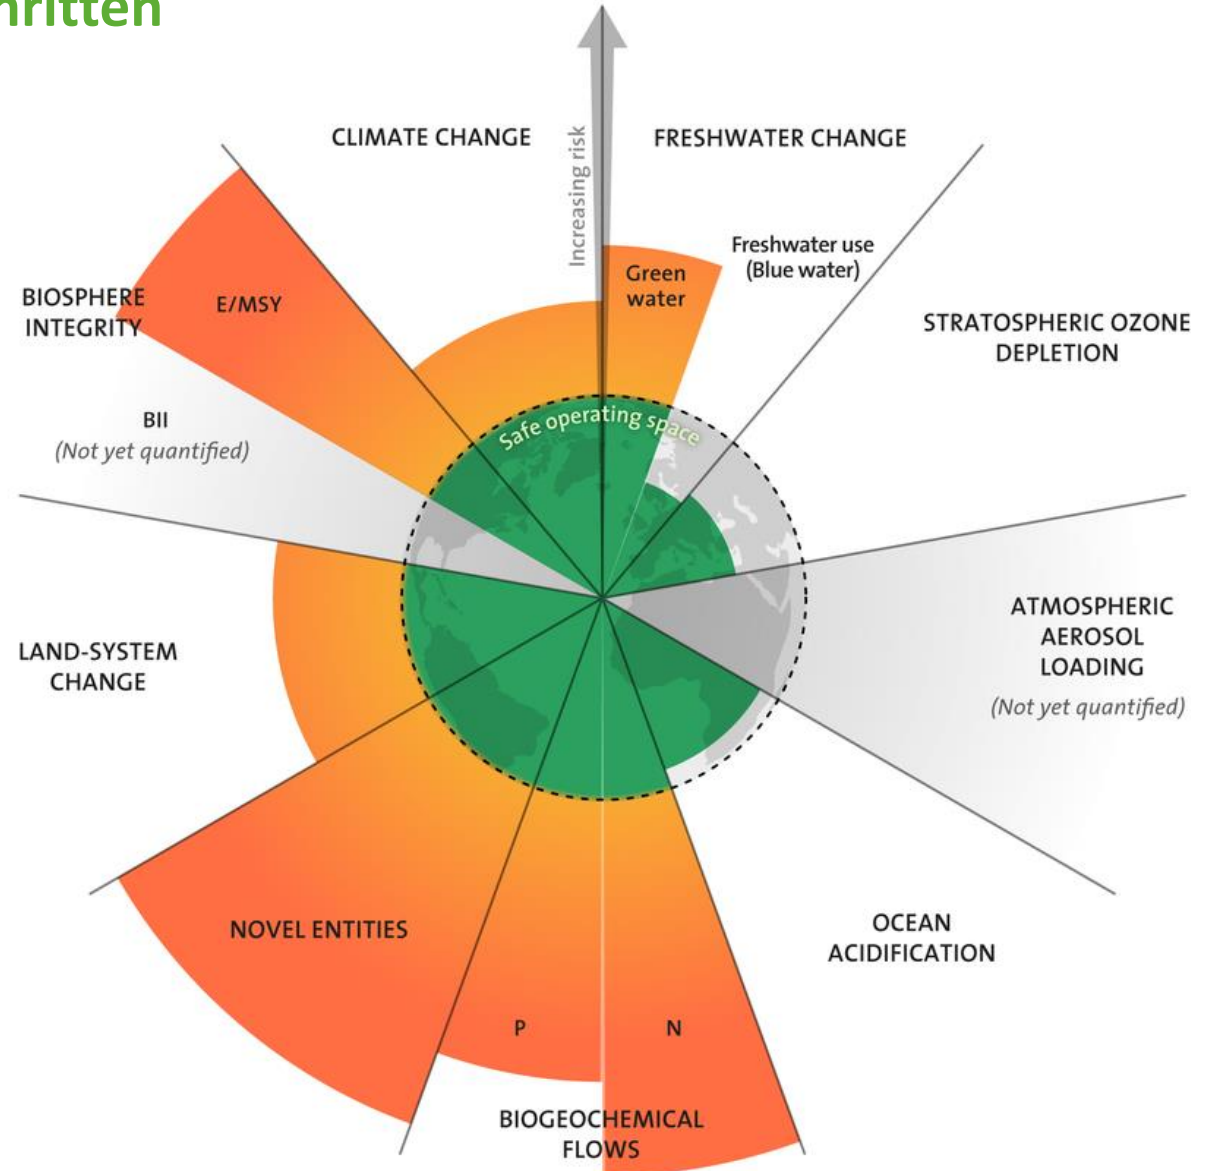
hritten

Increasing risk

CLIMATE CHANGE

FRESHWATER CHANGE

Green water

Freshwater use (Blue water)

STRATOSPHERIC OZONE DEPLETION

BIOSPHERE INTEGRITY

E/MSY

BII
(Not yet quantified)

Safe operating space

ATMOSPHERIC AEROSOL LOADING
(Not yet quantified)

LAND-SYSTEM CHANGE

NOVEL ENTITIES

OCEAN ACIDIFICATION

P

N

BIOGEOCHEMICAL FLOWS